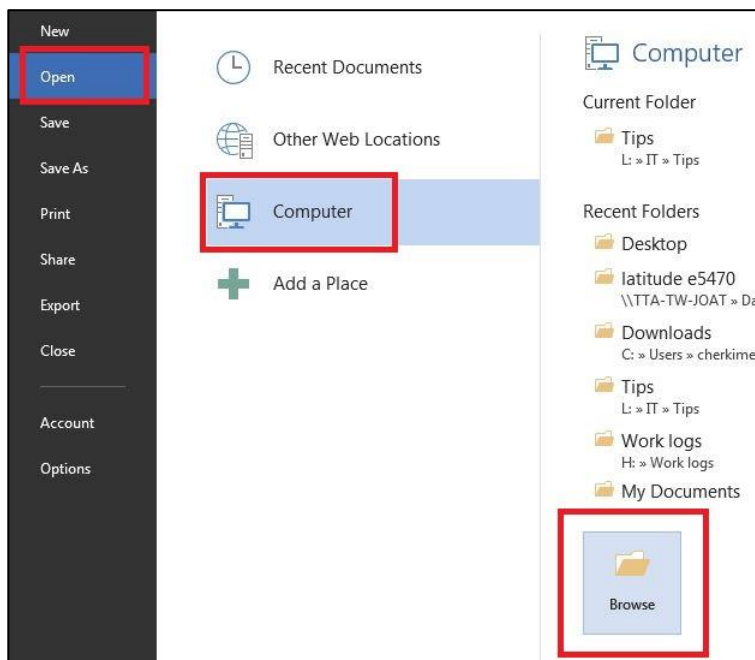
New
Open
Save
Save As
Print
Share
Export
Close
Account
Options

Recent Documents
Other Web Locations
Computer
Add a Place

Computer
Current Folder
Tips
L: » IT » Tips
Recent Folders
Desktop
latitude e5470
\\TTA-TW-JOAT » Da
Downloads
C: » Users » cherkime
Tips
L: » IT » Tips
Work logs
H: » Work logs
My Documents
Browse